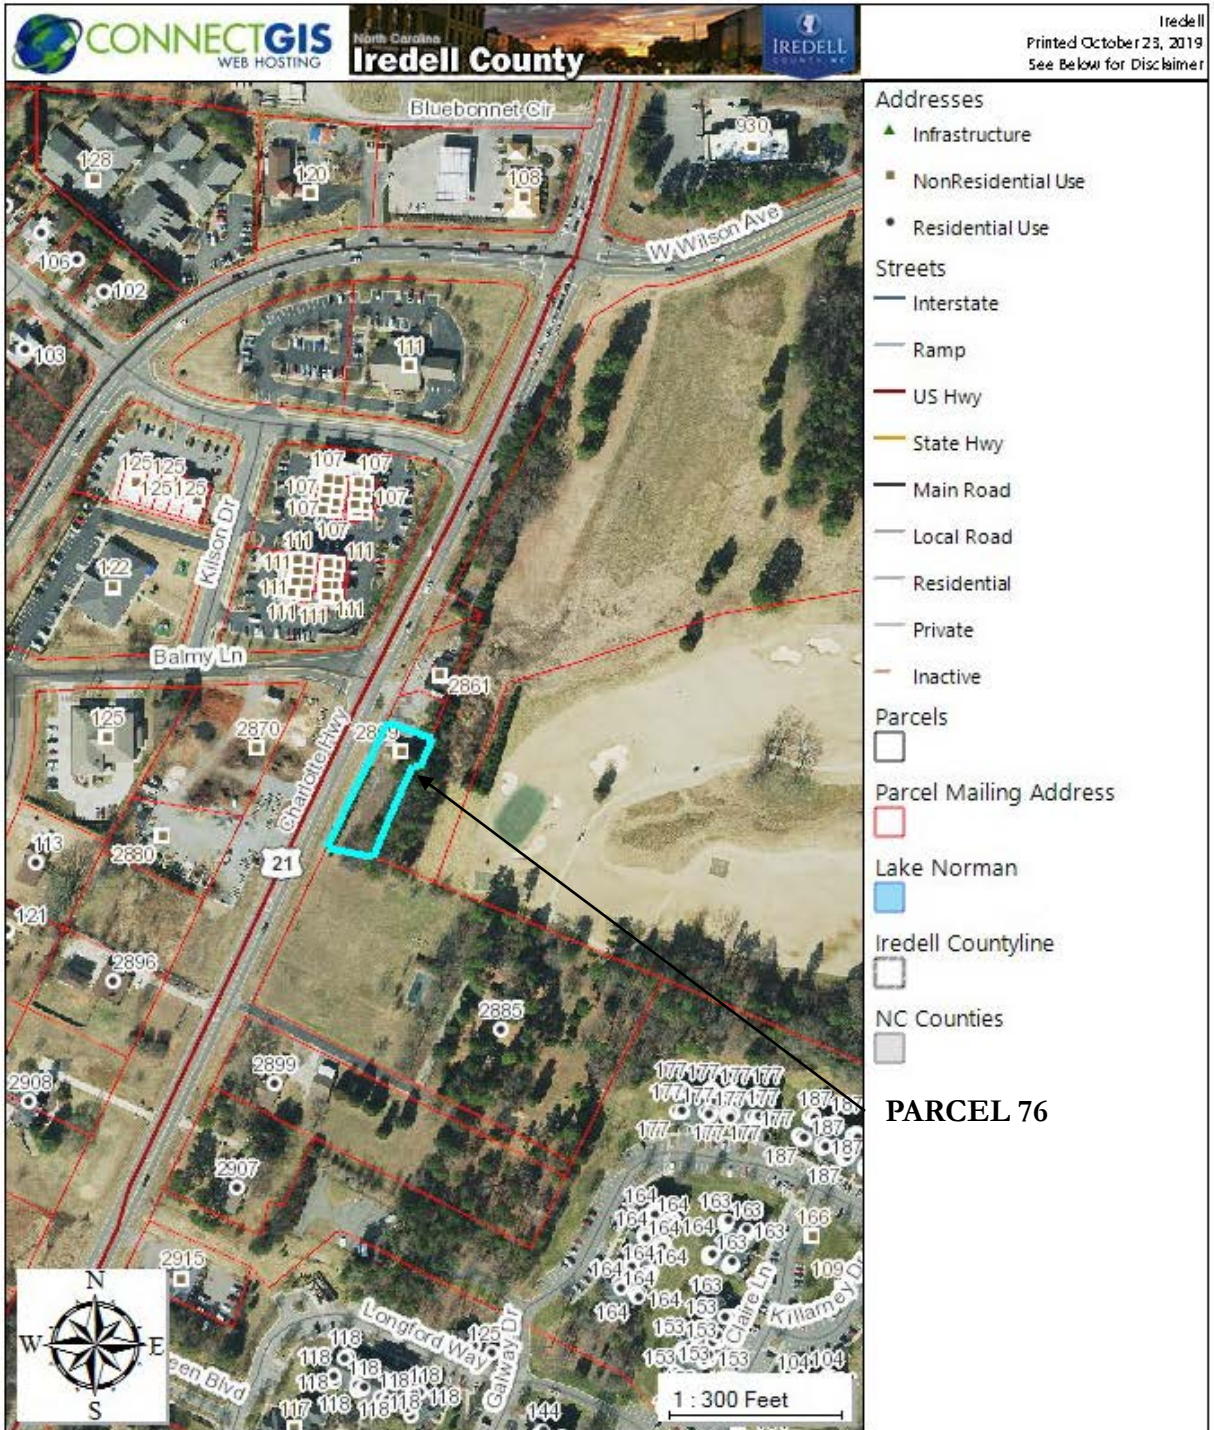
CONNECTGIS
WEB HOSTING

North Carolina
Iredell County

IREDELL
COUNTY, NC

Iredell
Printed October 23, 2019
See Below for Disclaimer

Bluebonnet Cir
930
128
120
108
W Wilson Ave
106
102
103
111
125 125
125 125
107 107
107
107 107
107
111 111
111
111 111 111
122
Kilson Dr
Balmy Ln
2861
125
2870
2869
Charlotte Hwy
113
2880
21
121
2896
2885
2899
2908
177 177 177 177
177 177 177 177
177 177 177 177
187 187
187 187
187
187
2907
164 164 163
164 164 163
164 164 163 166
164 163
164 164
164 163
164 153
153 153
153 153 153
109
Claire Ln
Killarney Dr
104 104
2915
Longford Way
125
Galway Dr
118
118 118
118 118 118
118 118
117 118 118 118 118
een Blvd
144
1 : 300 Feet
N
W
E
S

Addresses
Infrastructure
NonResidential Use
Residential Use
Streets
Interstate
Ramp
US Hwy
State Hwy
Main Road
Local Road
Residential
Private
Inactive
Parcels
Parcel Mailing Address
Lake Norman
Iredell Countyline
NC Counties

PARCEL 76